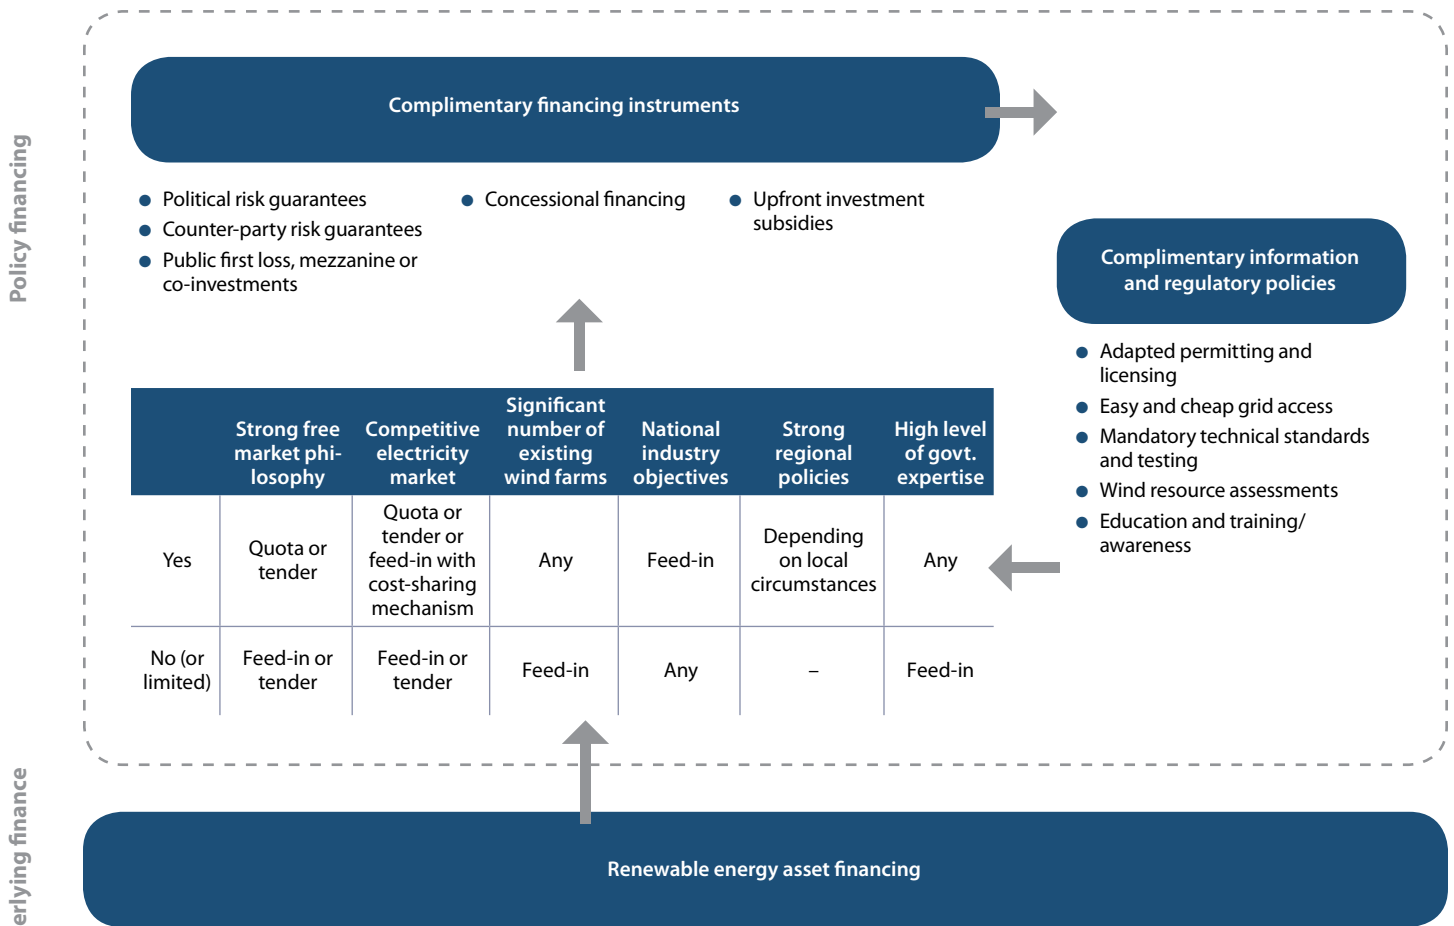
Policy financing

Complimentary financing instruments

- Political risk guarantees
- Counter-party risk guarantees
- Public first loss, mezzanine or co-investments

- Concessional financing

- Upfront investment subsidies

Complimentary information and regulatory policies

- Adapted permitting and licensing
- Easy and cheap grid access
- Mandatory technical standards and testing
- Wind resource assessments
- Education and training/ awareness

| | Strong free market philosophy | Competitive electricity market | Significant number of existing wind farms | National industry objectives | Strong regional policies | High level of govt. expertise |
|---|---|---|---|---|---|---|
| Yes | Quota or tender | Quota or tender or feed-in with cost-sharing mechanism | Any | Feed-in | Depending on local circumstances | Any |
| No (or limited) | Feed-in or tender | Feed-in or tender | Feed-in | Any | – | Feed-in |

erlying finance

Renewable energy asset financing